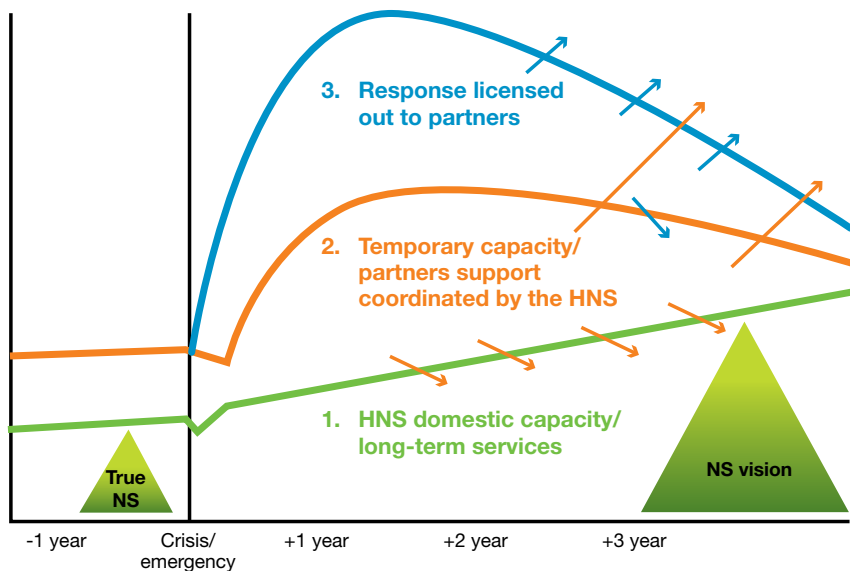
3. Response licensed out to partners

2. Temporary capacity/ partners support coordinated by the HNS

1. HNS domestic capacity/ long-term services

True NS

NS vision

-1 year

Crisis/ emergency

+1 year

+2 year

+3 year